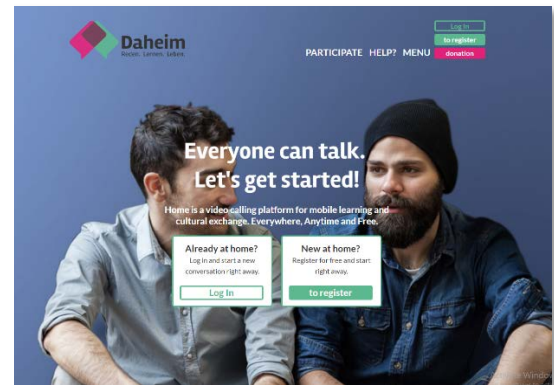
Daheim
Reden. Lernen. Leben.

Log In
to register
donation

PARTICIPATE HELP? MENU

Everyone can talk.
Let's get started!

Home is a video calling platform for mobile learning and cultural exchange. Everywhere, Anytime and Free.

Already at home?
Log in and start a new conversation right away.
Log In

New at home?
Register for free and start right away.
to register

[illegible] Windo